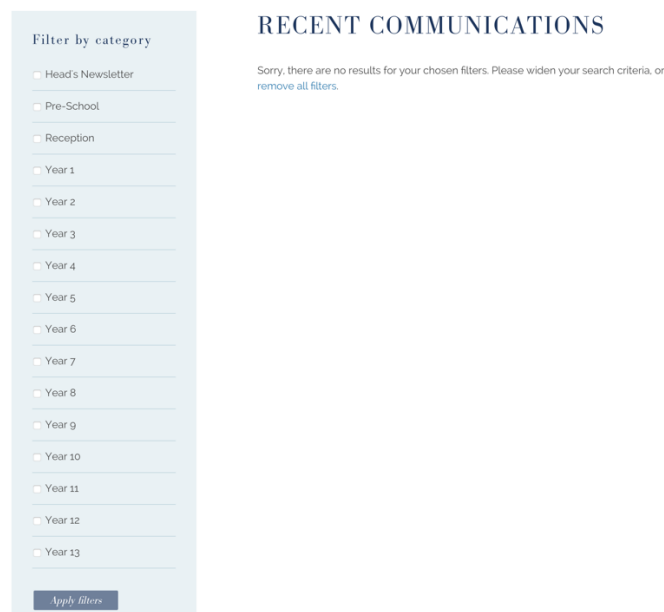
Filter by category

Head's Newsletter

Pre-School

Reception

Year 1

Year 2

Year 3

Year 4

Year 5

Year 6

Year 7

Year 8

Year 9

Year 10

Year 11

Year 12

Year 13

Apply filters

RECENT COMMUNICATIONS

Sorry, there are no results for your chosen filters. Please widen your search criteria, or remove all filters.